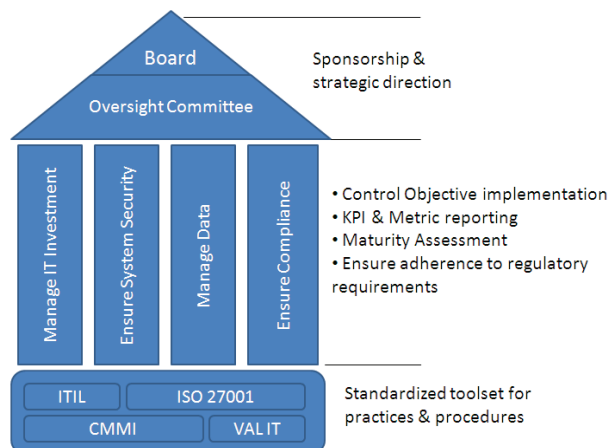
Board

Oversight Committee

Sponsorship & strategic direction

Manage IT Investment

Ensure System Security

Manage Data

Ensure Compliance

• Control Objective implementation
• KPI & Metric reporting
• Maturity Assessment
• Ensure adherence to regulatory requirements

ITIL

ISO 27001

CMMI

VAL IT

Standardized toolset for practices & procedures